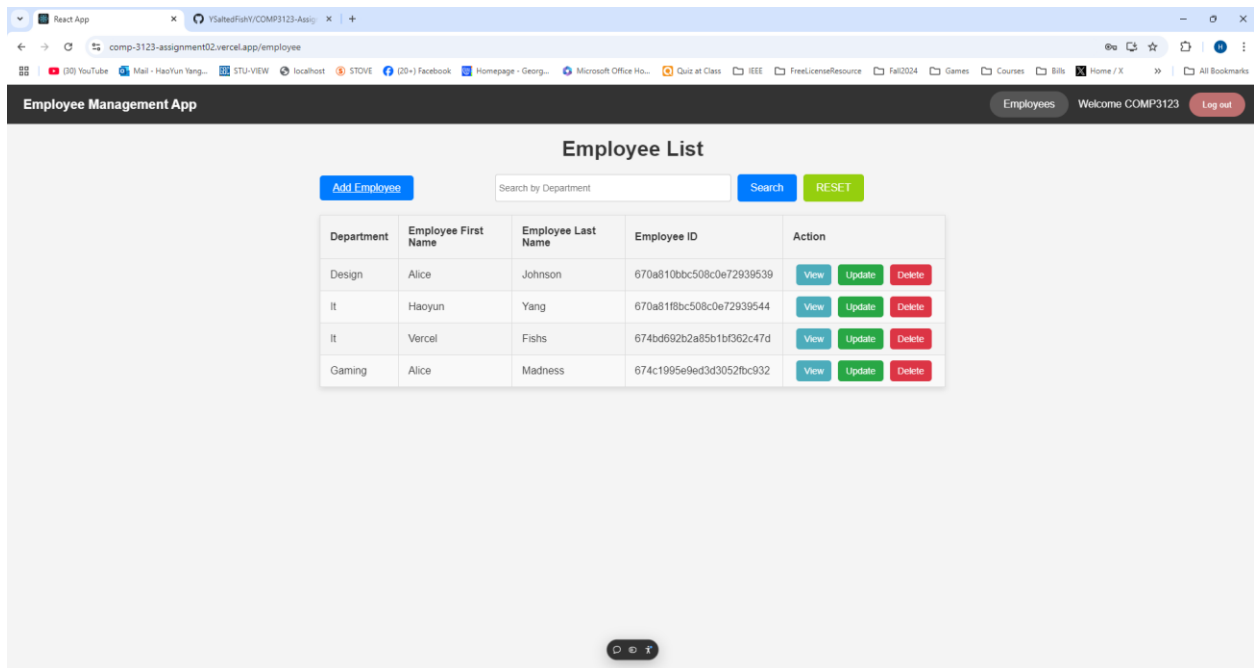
React App
YSaltedFishY/COMP3123-Assig
comp-3123-assignment02.vercel.app/employee
(30) YouTube Mail - HaoYun Yang... STU-VIEW localhost STOVE (20+) Facebook Homepage - Georg... Microsoft Office Ho... Quiz at Class IEEE FreeLicenseResource Fall2024 Games Courses Bills Home / X » All Bookmarks

Employee Management App
Employees Welcome COMP3123 Log out

Employee List

Add Employee
Search by Department
Search
RESET

| Department | Employee First Name | Employee Last Name | Employee ID | Action |
|---|---|---|---|---|
| Design | Alice | Johnson | 670a810bbc508c0e72939539 | View Update Delete |
| It | Haoyun | Yang | 670a81f8bc508c0e72939544 | View Update Delete |
| It | Vercel | Fishs | 674bd692b2a85b1bf362c47d | View Update Delete |
| Gaming | Alice | Madness | 674c1995e9ed3d3052fbc932 | View Update Delete |